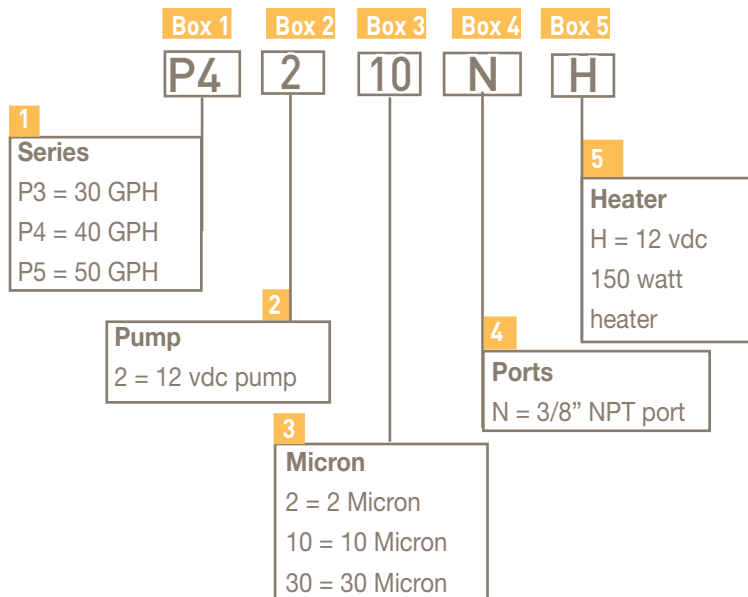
Box 1 Box 2 Box 3 Box 4 Box 5

P4 2 10 N H

1
Series
P3 = 30 GPH
P4 = 40 GPH
P5 = 50 GPH

2
Pump
2 = 12 vdc pump

3
Micron
2 = 2 Micron
10 = 10 Micron
30 = 30 Micron

4
Ports
N = 3/8” NPT port

5
Heater
H = 12 vdc
150 watt
heater